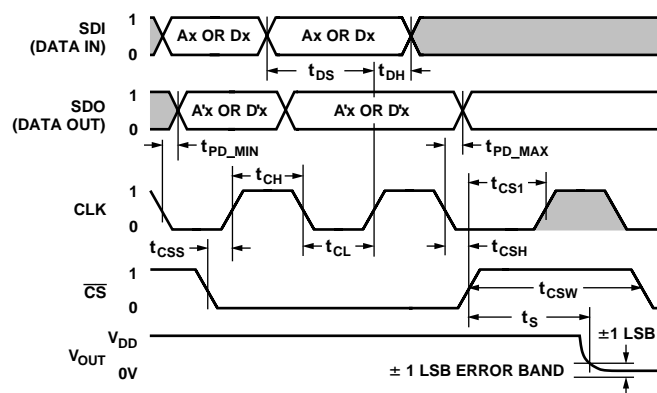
SDI (DATA IN)
1
0
Ax OR Dx
Ax OR Dx
$t_{DS}$
$t_{DH}$

SDO (DATA OUT)
1
0
A'x OR D'x
A'x OR D'x
$t_{PD\_MIN}$
$t_{PD\_MAX}$

CLK
1
0
$t_{CH}$
$t_{CS1}$
$t_{CSS}$
$t_{CL}$
$t_{CSH}$

$\overline{CS}$
1
0
$t_{CSW}$
$t_S$

$V_{DD}$
$V_{OUT}$
0V
±1 LSB
± 1 LSB ERROR BAND